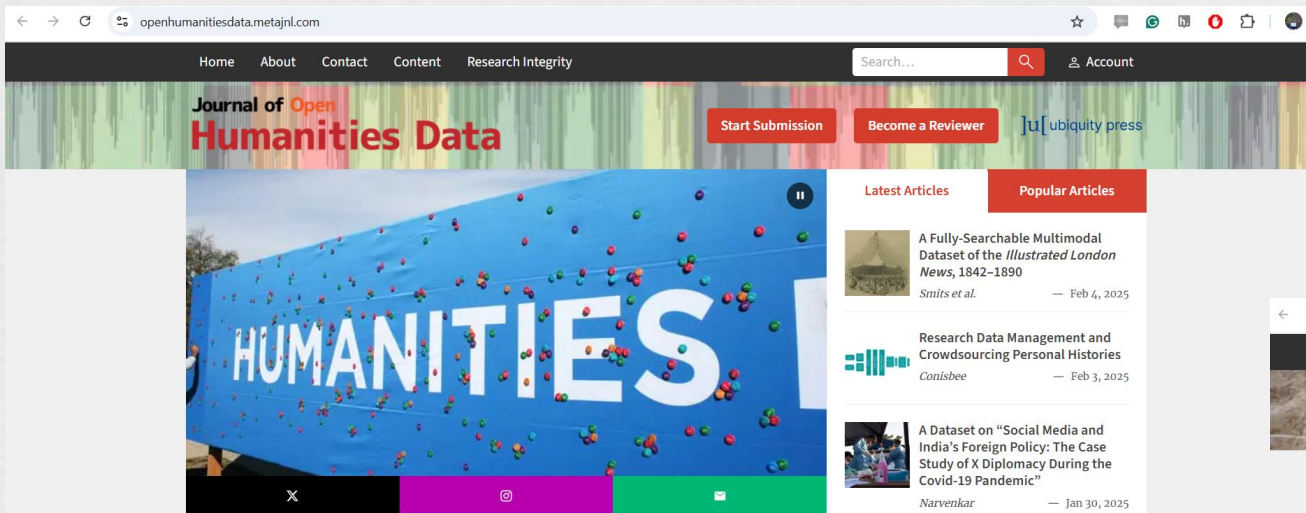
openhumanitiesdata.metajnl.com

Home About Contact Content Research Integrity

Search...

Account

Journal of Open
Humanities Data

Start Submission

Become a Reviewer

]u[ ubiquity press

HUMANITIES

Latest Articles

Popular Articles

A Fully-Searchable Multimodal Dataset of the *Illustrated London News*, 1842–1890
Smits et al. — Feb 4, 2025

Research Data Management and Crowdsourcing Personal Histories
Conisbee — Feb 3, 2025

A Dataset on "Social Media and India's Foreign Policy: The Case Study of X Diplomacy During the Covid-19 Pandemic"
Narvenkar — Jan 30, 2025